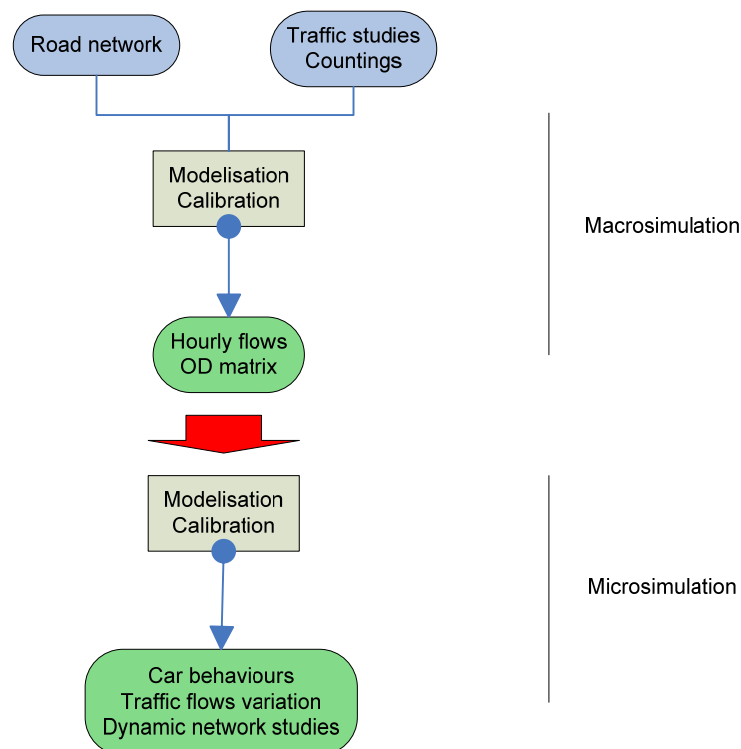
Road network

Traffic studies
Countings

Modelisation
Calibration

Macrosimulation

Hourly flows
OD matrix

Modelisation
Calibration

Microsimulation

Car behaviours
Traffic flows variation
Dynamic network studies